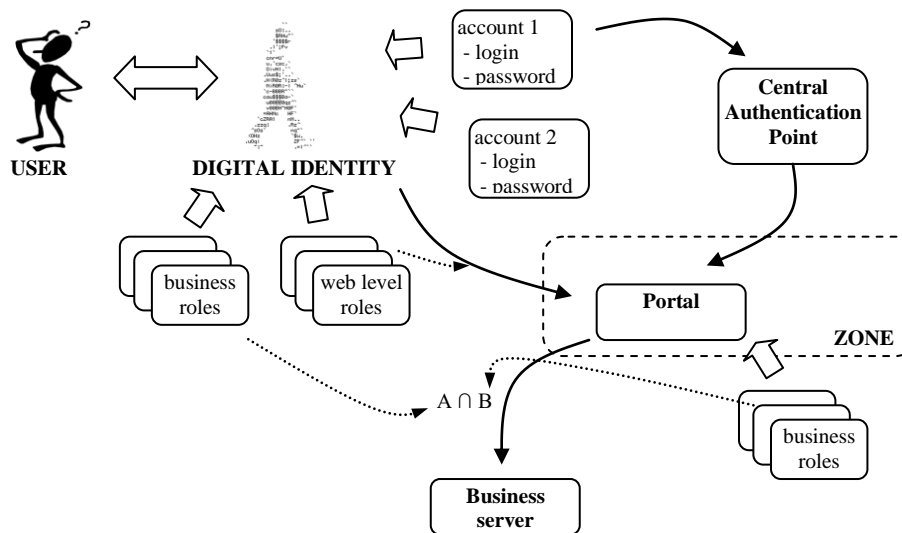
USER

DIGITAL IDENTITY

account 1
- login
- password

account 2
- login
- password

Central Authentication Point

business roles

web level roles

Portal

ZONE

$A \cap B$

business roles

Business server